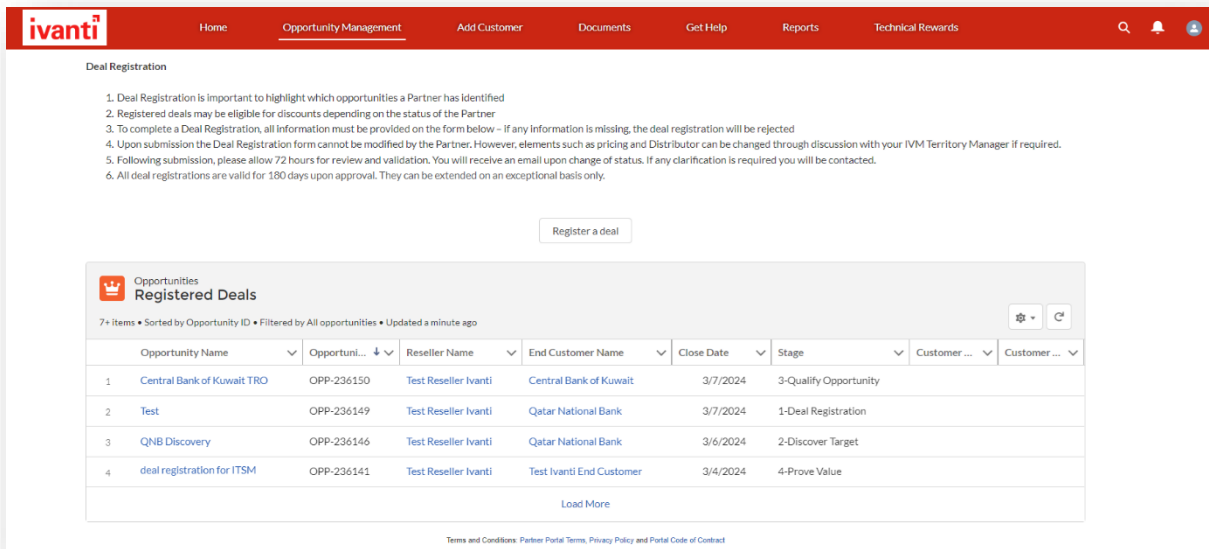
ivanti

Home Opportunity Management Add Customer Documents Get Help Reports Technical Rewards

Deal Registration

1. Deal Registration is important to highlight which opportunities a Partner has identified
2. Registered deals may be eligible for discounts depending on the status of the Partner
3. To complete a Deal Registration, all information must be provided on the form below – if any information is missing, the deal registration will be rejected
4. Upon submission the Deal Registration form cannot be modified by the Partner. However, elements such as pricing and Distributor can be changed through discussion with your IVM Territory Manager if required.
5. Following submission, please allow 72 hours for review and validation. You will receive an email upon change of status. If any clarification is required you will be contacted.
6. All deal registrations are valid for 180 days upon approval. They can be extended on an exceptional basis only.

Register a deal

Opportunities
Registered Deals

7+ items • Sorted by Opportunity ID • Filtered by All opportunities • Updated a minute ago

| | Opportunity Name | Opportuni... | Reseller Name | End Customer Name | Close Date | Stage | Customer ... | Customer ... |
|---|---|---|---|---|---|---|---|---|
| 1 | Central Bank of Kuwait TRO | OPP-236150 | Test Reseller Ivanti | Central Bank of Kuwait | 3/7/2024 | 3-Qualify Opportunity | | |
| 2 | Test | OPP-236149 | Test Reseller Ivanti | Qatar National Bank | 3/7/2024 | 1-Deal Registration | | |
| 3 | QNB Discovery | OPP-236146 | Test Reseller Ivanti | Qatar National Bank | 3/6/2024 | 2-Discover Target | | |
| 4 | deal registration for ITSM | OPP-236141 | Test Reseller Ivanti | Test Ivanti End Customer | 3/4/2024 | 4-Prove Value | | |

Load More

Terms and Conditions: Partner Portal Terms, Privacy Policy and Portal Code of Contract